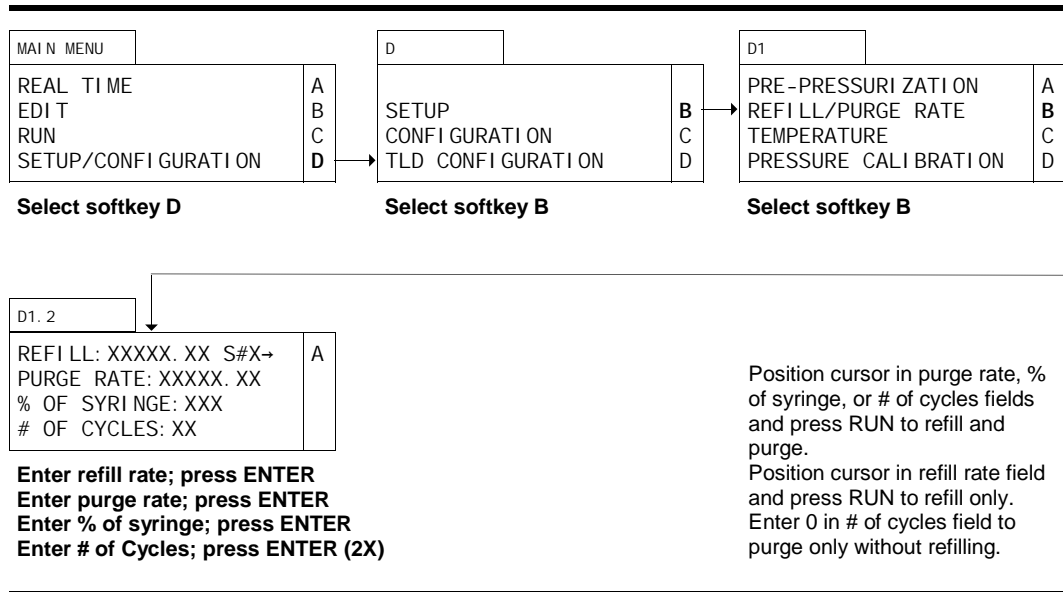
| MAIN MENU | |
|---|---|
| REAL TIME | A |
| EDIT | B |
| RUN | C |
| SETUP/CONFIGURATION | **D** |

**Select softkey D**

| D | |
|---|---|
| | |
| SETUP | **B** |
| CONFIGURATION | C |
| TLD CONFIGURATION | D |

**Select softkey B**

| D1 | |
|---|---|
| PRE-PRESSURIZATION | A |
| REFILL/PURGE RATE | **B** |
| TEMPERATURE | C |
| PRESSURE CALIBRATION | D |

**Select softkey B**

| D1.2 | |
|---|---|
| REFILL: XXXXX.XX S#X→ | A |
| PURGE RATE: XXXXX.XX | |
| % OF SYRINGE: XXX | |
| # OF CYCLES: XX | |

**Enter refill rate; press ENTER**
**Enter purge rate; press ENTER**
**Enter % of syringe; press ENTER**
**Enter # of Cycles; press ENTER (2X)**

Position cursor in purge rate, % of syringe, or # of cycles fields and press RUN to refill and purge.
Position cursor in refill rate field and press RUN to refill only.
Enter 0 in # of cycles field to purge only without refilling.